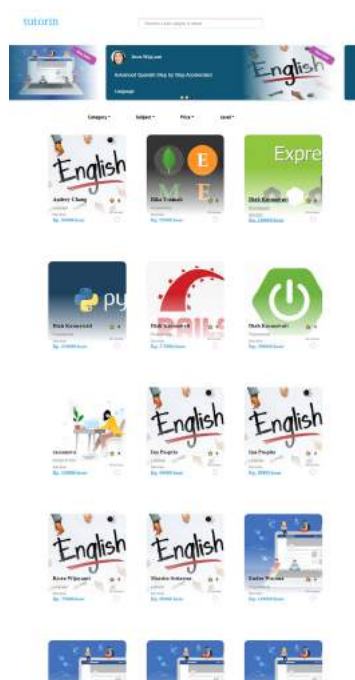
tutorin

Awan Wijayanti

Advanced Spanish Step by Step Accelerated

Language

English

Category
Subject
Price
Level

English
Audrey Chang
Rp. 50000/lesson

E
M
E
Dika Kumala
Rp. 75000/lesson

Expre
Dinh Kurniawati
Rp. 120000/lesson

py
Dinh Kurniawati
Rp. 150000/lesson

RAILS
Dinh Kurniawati
Rp. 175000/lesson

Dinh Kurniawati
Rp. 200000/lesson

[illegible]
Rp. 120000/lesson

English
Ilan Pragita
Rp. 90000/lesson

English
Ilan Pragita
Rp. 85000/lesson

English
Rossa Wijayanti
Rp. 75000/lesson

English
Maudia Setiawan
Rp. 80000/lesson

Endar Wardana
Rp. 110000/lesson